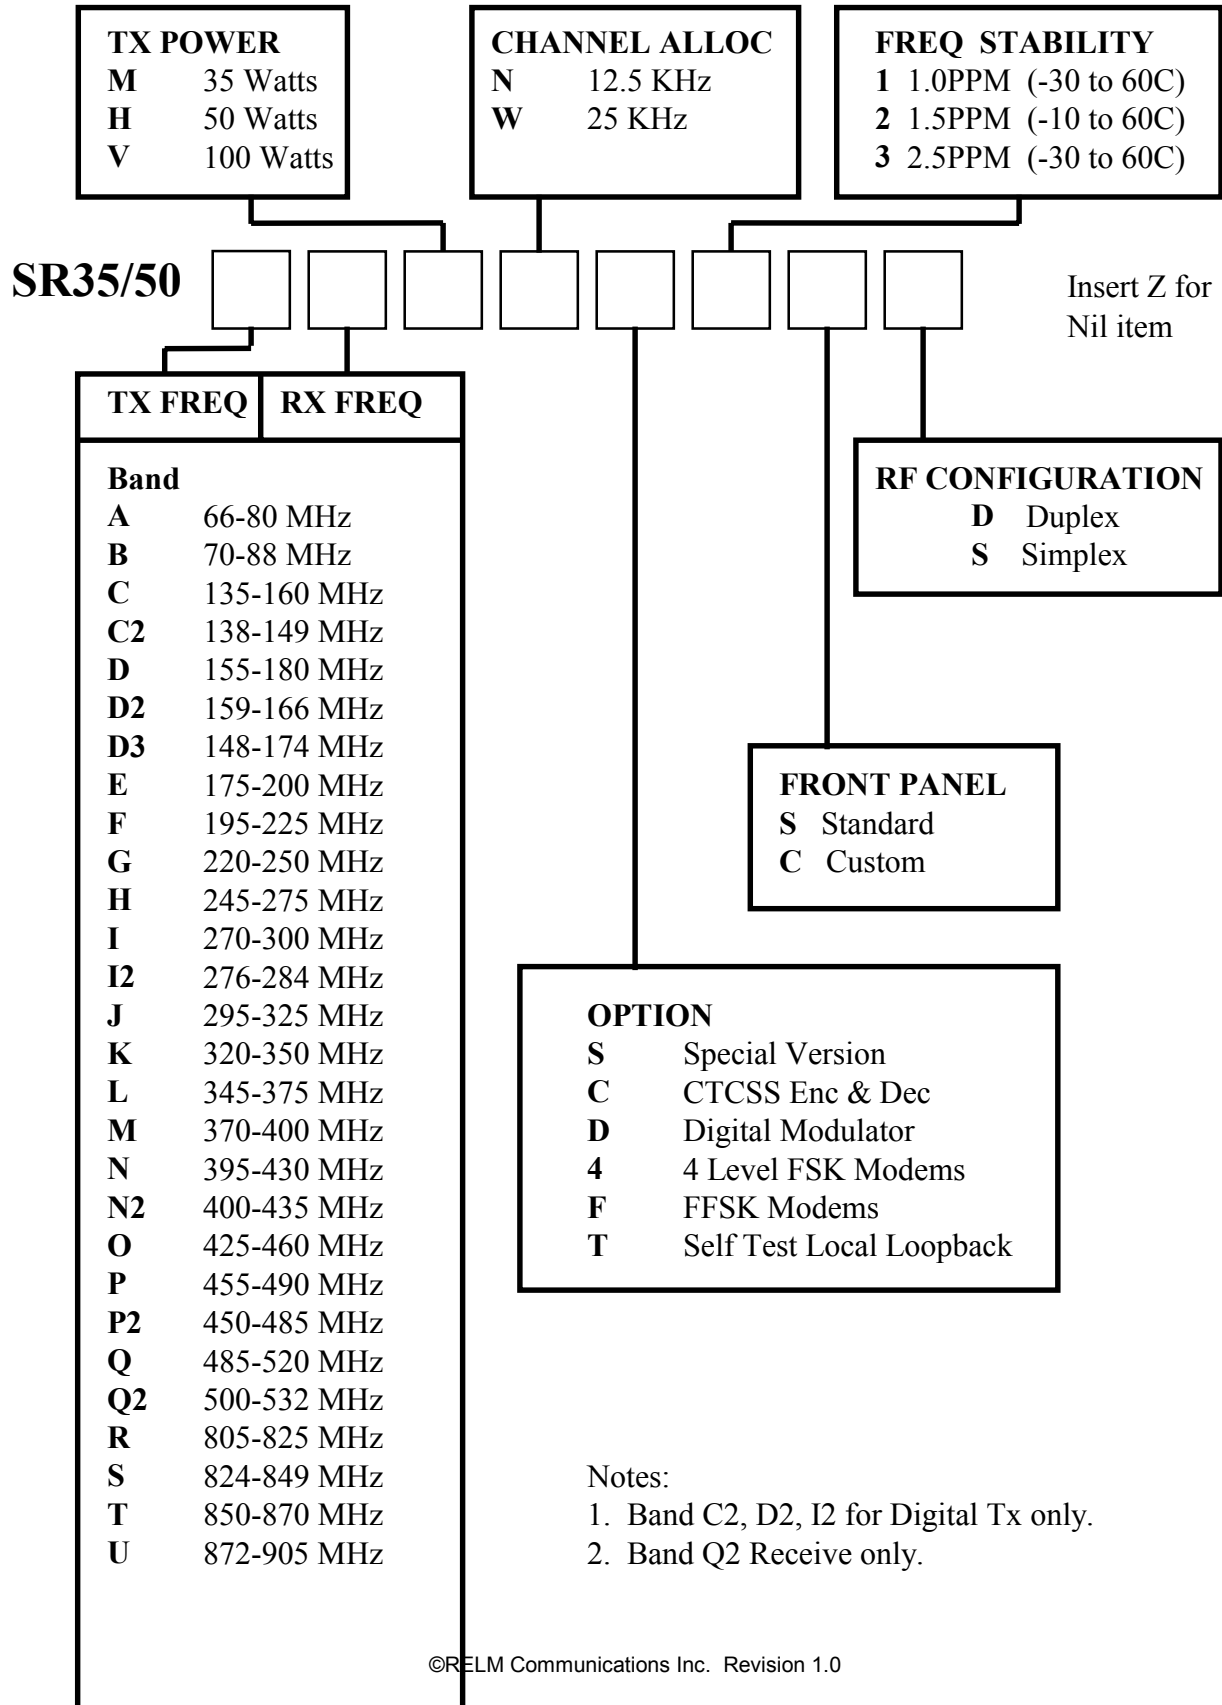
TX POWER
M 35 Watts
H 50 Watts
V 100 Watts

CHANNEL ALLOC
N 12.5 KHz
W 25 KHz

FREQ STABILITY
1 1.0PPM (-30 to 60C)
2 1.5PPM (-10 to 60C)
3 2.5PPM (-30 to 60C)

SR35/50

Insert Z for Nil item

| TX FREQ | RX FREQ |
|---|---|

Band
A 66-80 MHz
B 70-88 MHz
C 135-160 MHz
C2 138-149 MHz
D 155-180 MHz
D2 159-166 MHz
D3 148-174 MHz
E 175-200 MHz
F 195-225 MHz
G 220-250 MHz
H 245-275 MHz
I 270-300 MHz
I2 276-284 MHz
J 295-325 MHz
K 320-350 MHz
L 345-375 MHz
M 370-400 MHz
N 395-430 MHz
N2 400-435 MHz
O 425-460 MHz
P 455-490 MHz
P2 450-485 MHz
Q 485-520 MHz
Q2 500-532 MHz
R 805-825 MHz
S 824-849 MHz
T 850-870 MHz
U 872-905 MHz

RF CONFIGURATION
D Duplex
S Simplex

FRONT PANEL
S Standard
C Custom

OPTION
S Special Version
C CTCSS Enc & Dec
D Digital Modulator
4 4 Level FSK Modems
F FFSK Modems
T Self Test Local Loopback

Notes:
1. Band C2, D2, I2 for Digital Tx only.
2. Band Q2 Receive only.

©RELM Communications Inc. Revision 1.0